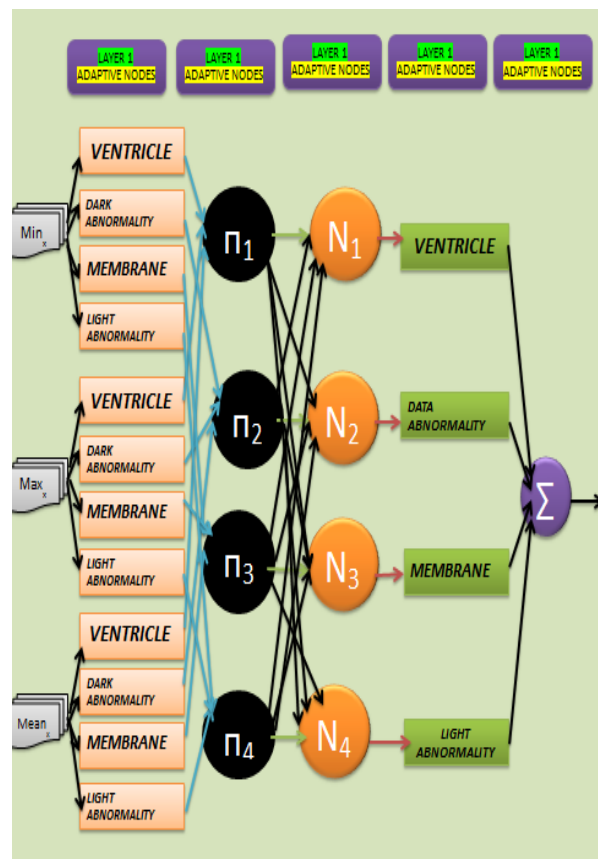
LAYER 1 ADAPTIVE NODES

LAYER 1 ADAPTIVE NODES

LAYER 1 ADAPTIVE NODES

LAYER 1 ADAPTIVE NODES

LAYER 1 ADAPTIVE NODES

$Min_x$

VENTRICLE

DARK ABNORMALITY

MEMBRANE

LIGHT ABNORMALITY

$Max_x$

VENTRICLE

DARK ABNORMALITY

MEMBRANE

LIGHT ABNORMALITY

$Mean_x$

VENTRICLE

DARK ABNORMALITY

MEMBRANE

LIGHT ABNORMALITY

$\Pi_1$

$\Pi_2$

$\Pi_3$

$\Pi_4$

$N_1$

$N_2$

$N_3$

$N_4$

VENTRICLE

DATA ABNORMALITY

MEMBRANE

LIGHT ABNORMALITY

$\Sigma$